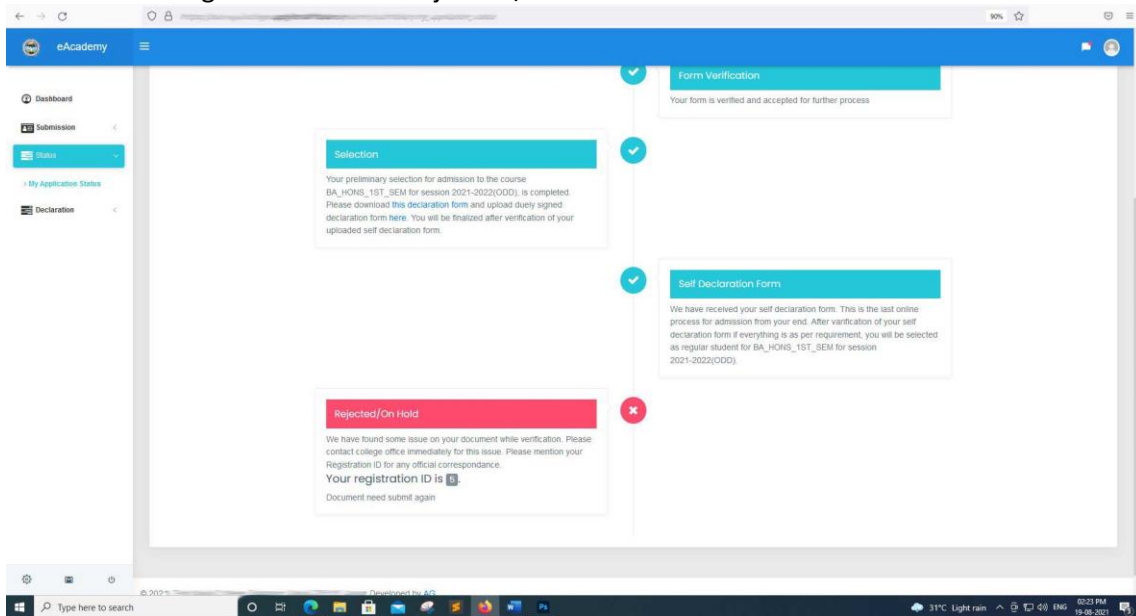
90%

eAcademy

Dashboard

Submission

Status

› My Application Status

Declaration

Form Verification

Your form is verified and accepted for further process

Selection

Your preliminary selection for admission to the course BA_HONS_1ST_SEM for session 2021-2022(ODD), is completed. Please download this declaration form and upload duely signed declaration form here. You will be finalized after verification of your uploaded self declaration form.

Self Declaration Form

We have received your self declaration form. This is the last online process for admission from your end. After varification of your self declaration form if everything is as per requirement, you will be selected as regular student for BA_HONS_1ST_SEM for session 2021-2022(ODD).

Rejected/On Hold

We have found some issue on your document while verification. Please contact college office immediately for this issue. Please mention your Registration ID for any official correspondance.

Your registration ID is 5.

Document need submit again

© 2021 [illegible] Developed by AG

Type here to search

31°C Light rain ENG 02:23 PM 19-08-2021